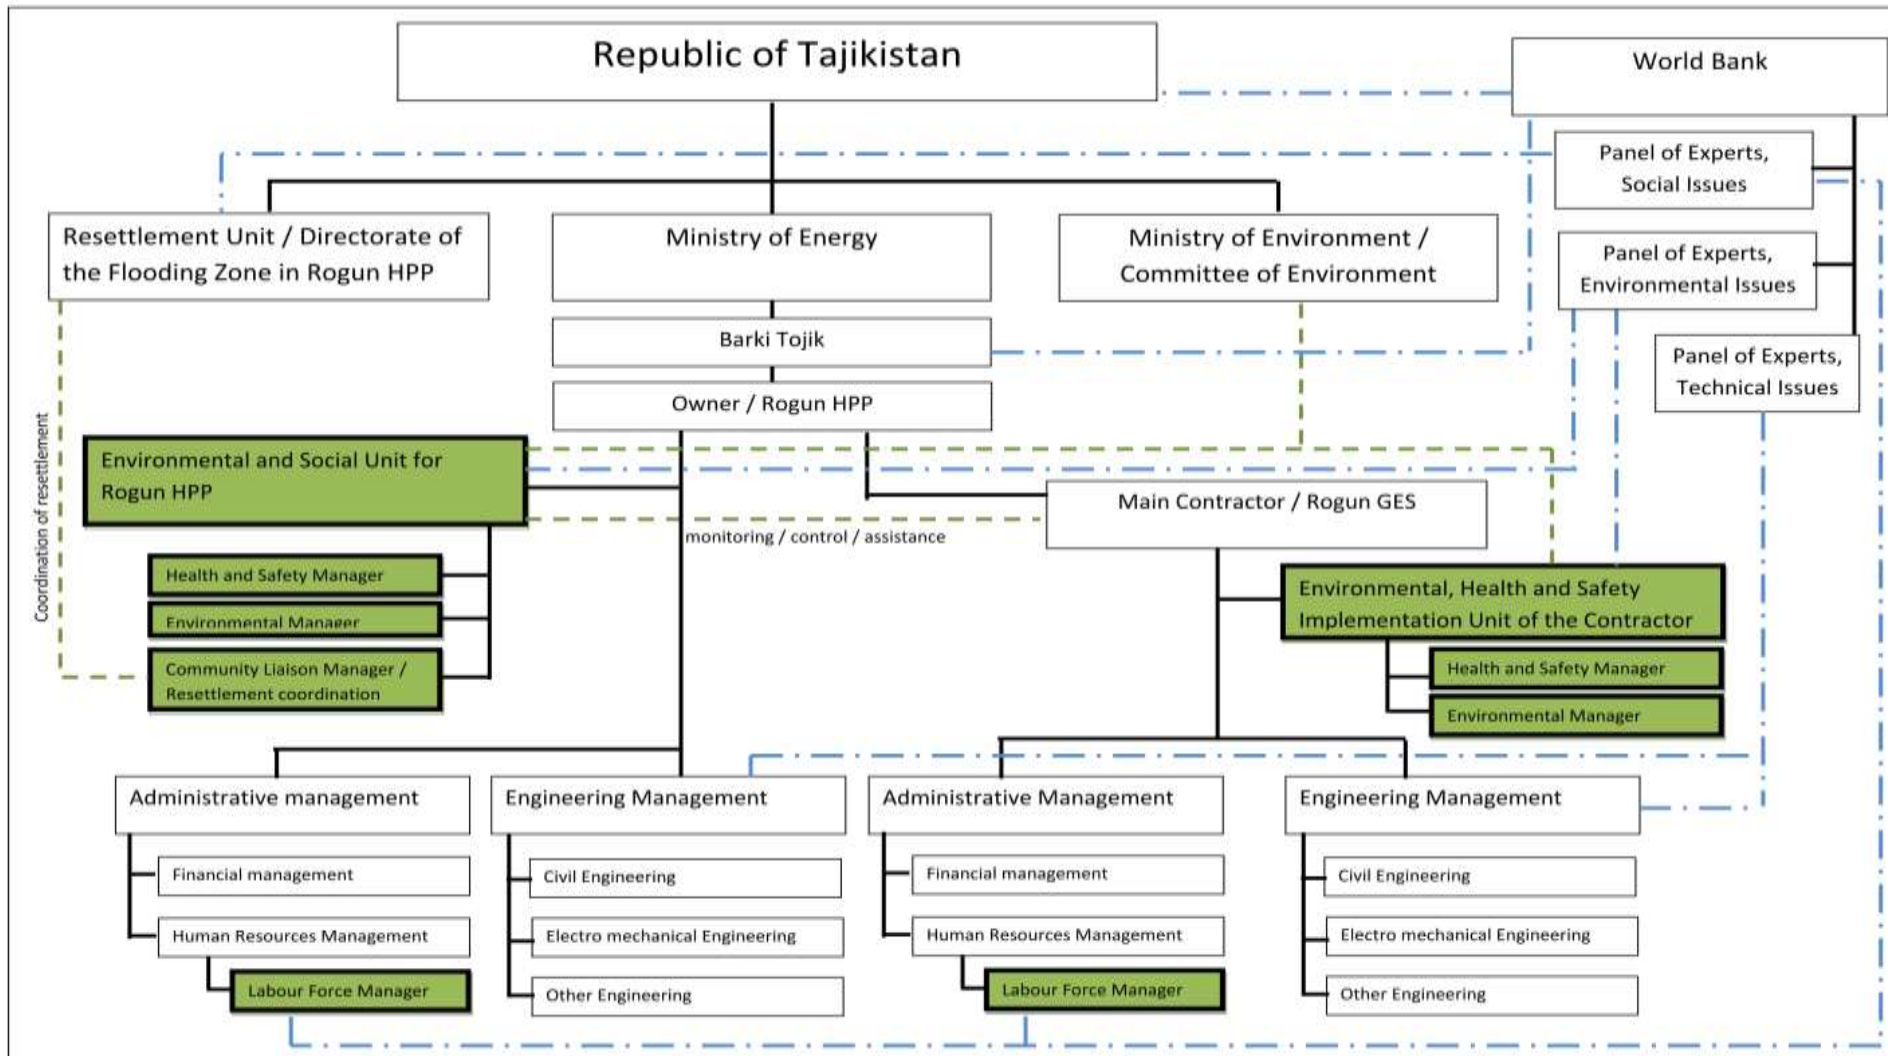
Republic of Tajikistan

World Bank

Panel of Experts, Social Issues

Panel of Experts, Environmental Issues

Panel of Experts, Technical Issues

Resettlement Unit / Directorate of the Flooding Zone in Rogun HPP

Ministry of Energy

Ministry of Environment / Committee of Environment

Barki Tojik

Owner / Rogun HPP

Coordination of resettlement

Environmental and Social Unit for Rogun HPP

Health and Safety Manager

Environmental Manager

Community Liaison Manager / Resettlement coordination

monitoring / control / assistance

Main Contractor / Rogun GES

Environmental, Health and Safety Implementation Unit of the Contractor

Health and Safety Manager

Environmental Manager

Administrative management

Financial management

Human Resources Management

Labour Force Manager

Engineering Management

Civil Engineering

Electro mechanical Engineering

Other Engineering

Administrative Management

Financial management

Human Resources Management

Labour Force Manager

Engineering Management

Civil Engineering

Electro mechanical Engineering

Other Engineering